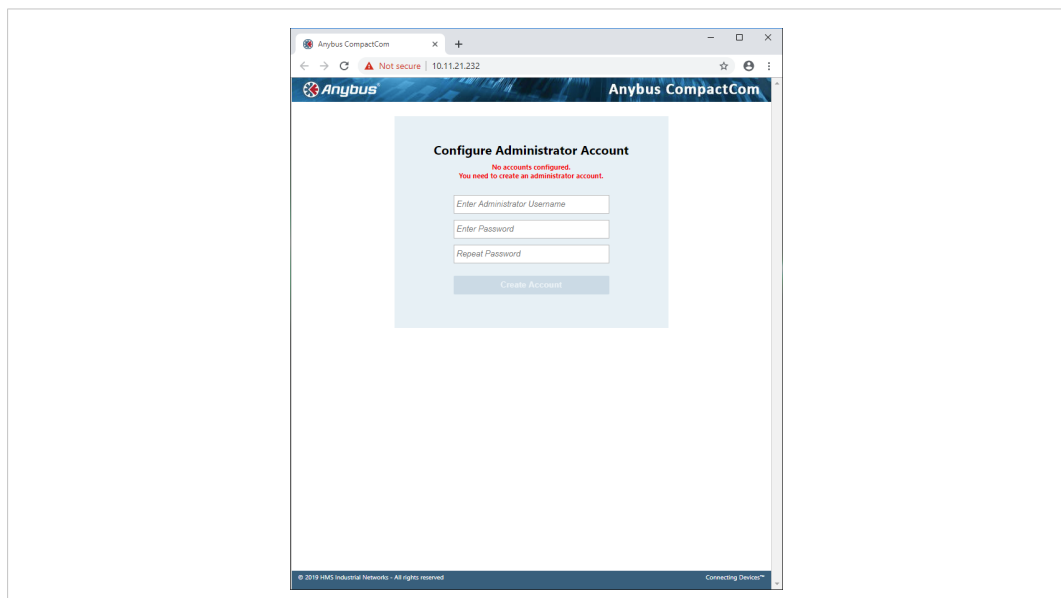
Anybus CompactCom ×

Not secure | 10.11.21.232

Anybus

Anybus CompactCom

Configure Administrator Account

No accounts configured.
You need to create an administrator account.

Enter Administrator Username

Enter Password

Repeat Password

Create Account

© 2019 HMS Industrial Networks - All rights reserved

Connecting Devices™